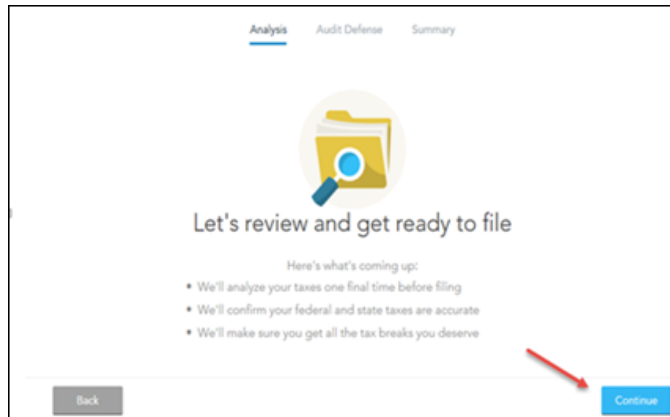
Analysis Audit Defense Summary

Let's review and get ready to file

Here's what's coming up:

- We'll analyze your taxes one final time before filing
- We'll confirm your federal and state taxes are accurate
- We'll make sure you get all the tax breaks you deserve

Back

Continue